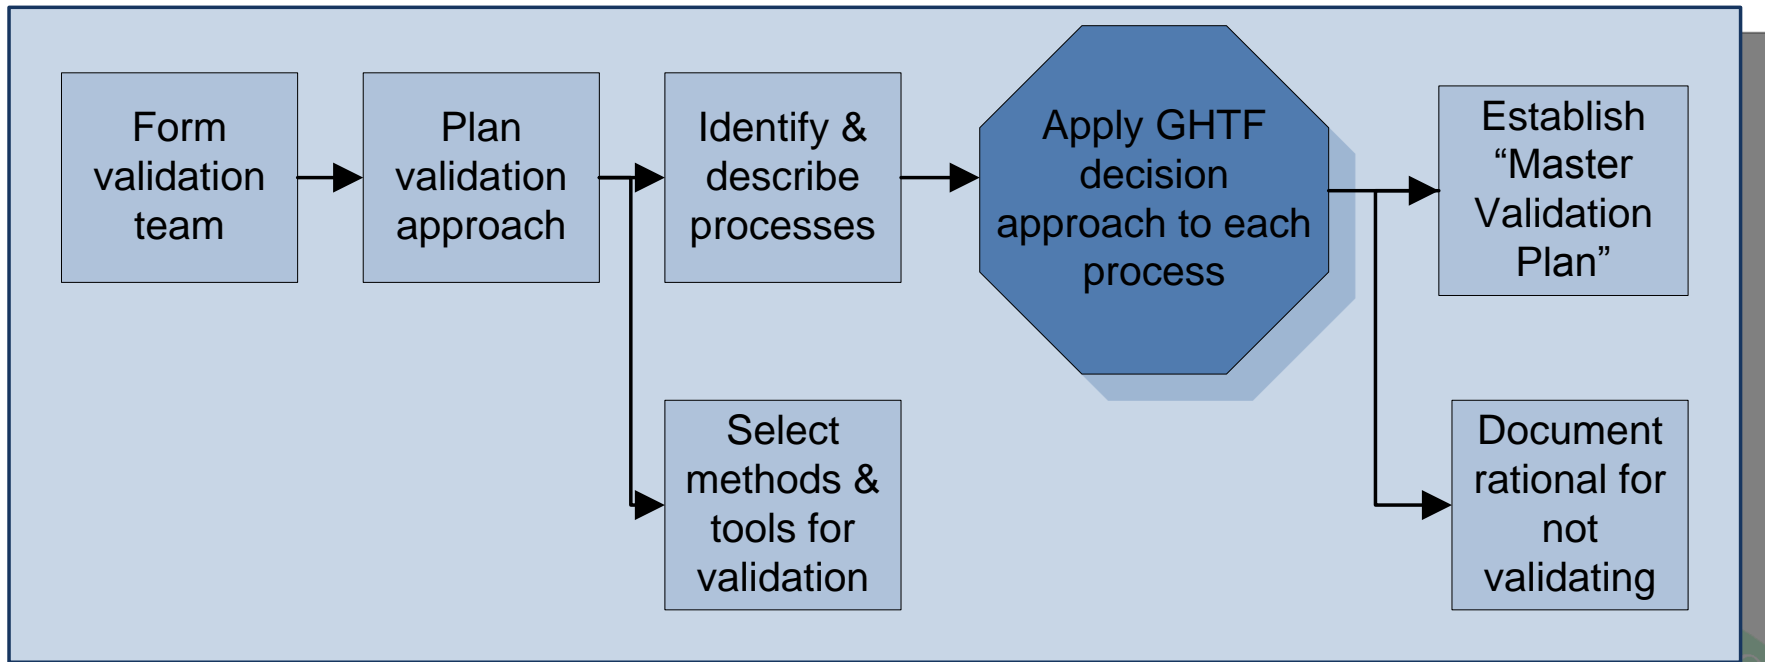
Form validation team

Plan validation approach

Identify & describe processes

Select methods & tools for validation

Apply GHTF decision approach to each process

Establish “Master Validation Plan”

Document rational for not validating